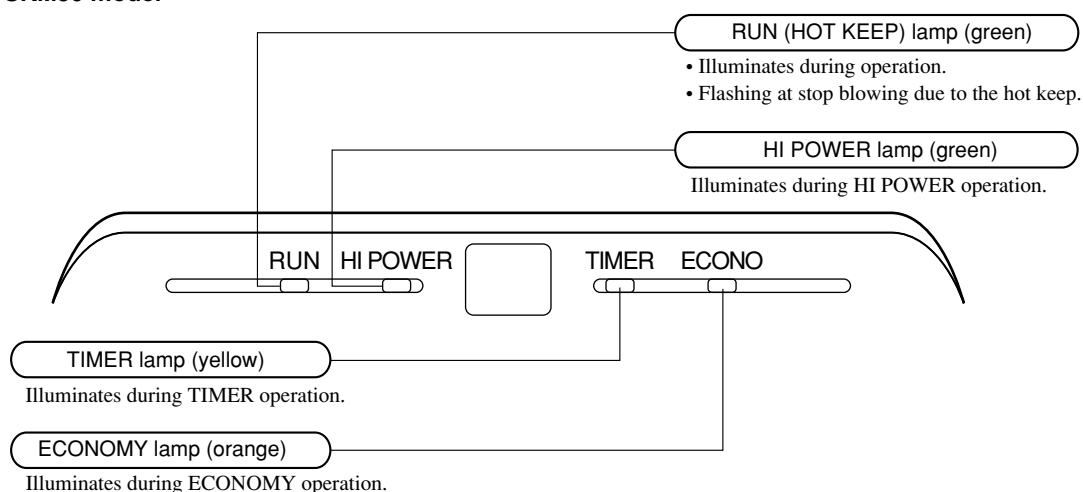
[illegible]

RUN (HOT KEEP) lamp (green)

• Illuminates during operation.
• Flashing at stop blowing due to the hot keep.

HI POWER lamp (green)

Illuminates during HI POWER operation.

RUN HI POWER

TIMER ECONO

TIMER lamp (yellow)

Illuminates during TIMER operation.

ECONOMY lamp (orange)

Illuminates during ECONOMY operation.